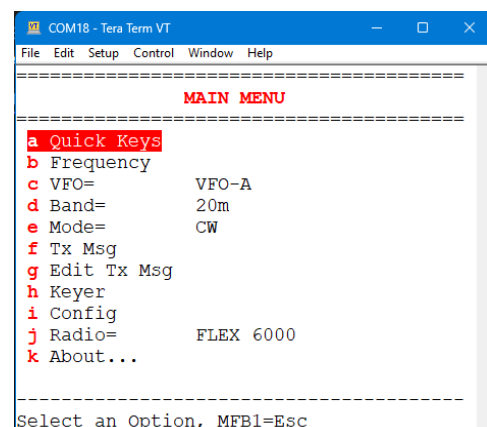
VT COM18 - Tera Term VT

File Edit Setup Control Window Help

========================================
MAIN MENU
========================================
a Quick Keys
b Frequency
c VFO= VFO-A
d Band= 20m
e Mode= CW
f Tx Msg
g Edit Tx Msg
h Keyer
i Config
j Radio= FLEX 6000
k About...

----------------------------------------
Select an Option, MFB1=Esc